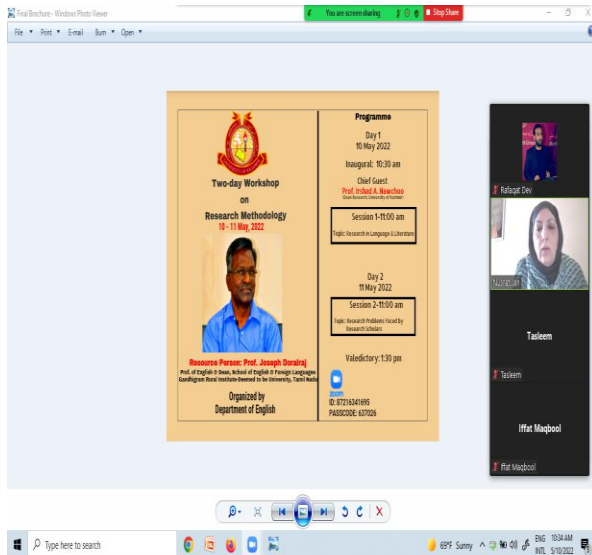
Final Brochure - Windows Photo Viewer

You are screen sharing

Stop Share

File ▾ Print ▾ E-mail Burn ▾ Open ▾

Two-day Workshop
on
Research Methodology
10 - 11 May, 2022

Resource Person: Prof. Joseph Dorairaj
Prof. of English & Dean, School of English & Foreign Languages
Gandhigram Rural Institute-Deemed to be University, Tamil Nadu

Organized by
Department of English

Programme

Day 1
10 May 2022

Inaugural: 10:30 am

Chief Guest
Prof. Irshad A. Nawchoo
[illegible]

Session 1-11:00 am

Topic: Research in Language & Literature

Day 2
11 May 2022

Session 2-11:00 am

Topic: Research Problems Faced by Research Scholars

Valedictory: 1:30 pm

zoom
ID: 87216341695
PASSCODE: 637026

Rafaqat Dev

Nusrat Jan

Tasleem

Tasleem

Iffat Maqbool

Iffat Maqbool

Type here to search

69°F Sunny

ENG INTL

10:34 AM
5/10/2022